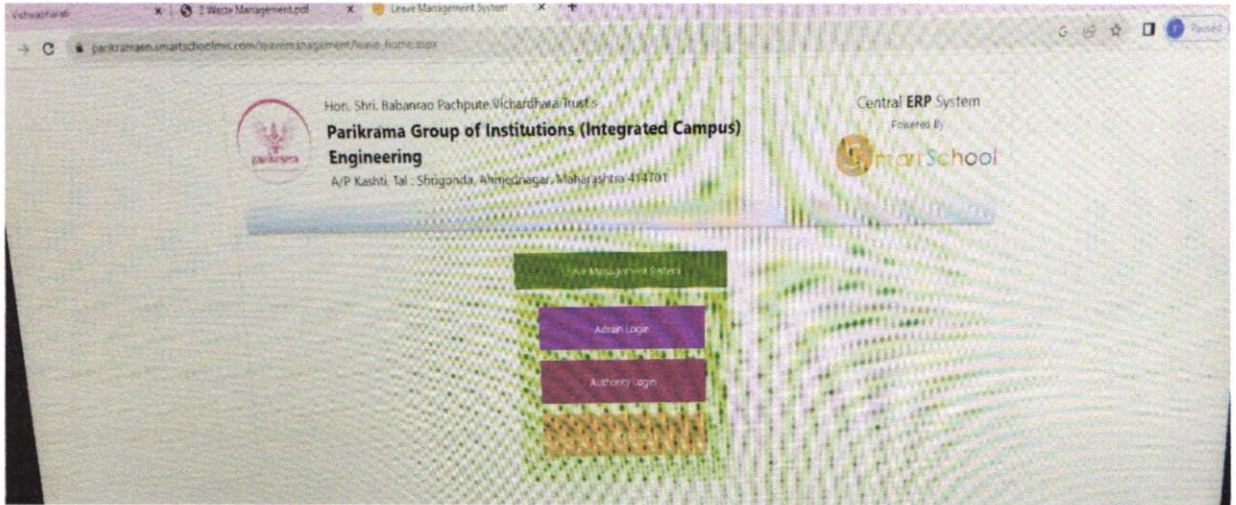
Vishwabharati × | 3 Waste Management.pdf × Leave Management System × +

parikramaen.smartschoolms.com/leavemanagement/leave_home.aspx

Paused

parikrama

Hon. Shri. Babanrao Pachpute Vichardhara Trust's

Parikrama Group of Institutions (Integrated Campus)

Engineering

A/P Kashti, Tal : Shrigonda, Ahmednagar, Maharashtra 414701

Central ERP System

Powered By

SmartSchool

Leave Management System

Admin Login

Authority Login

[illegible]